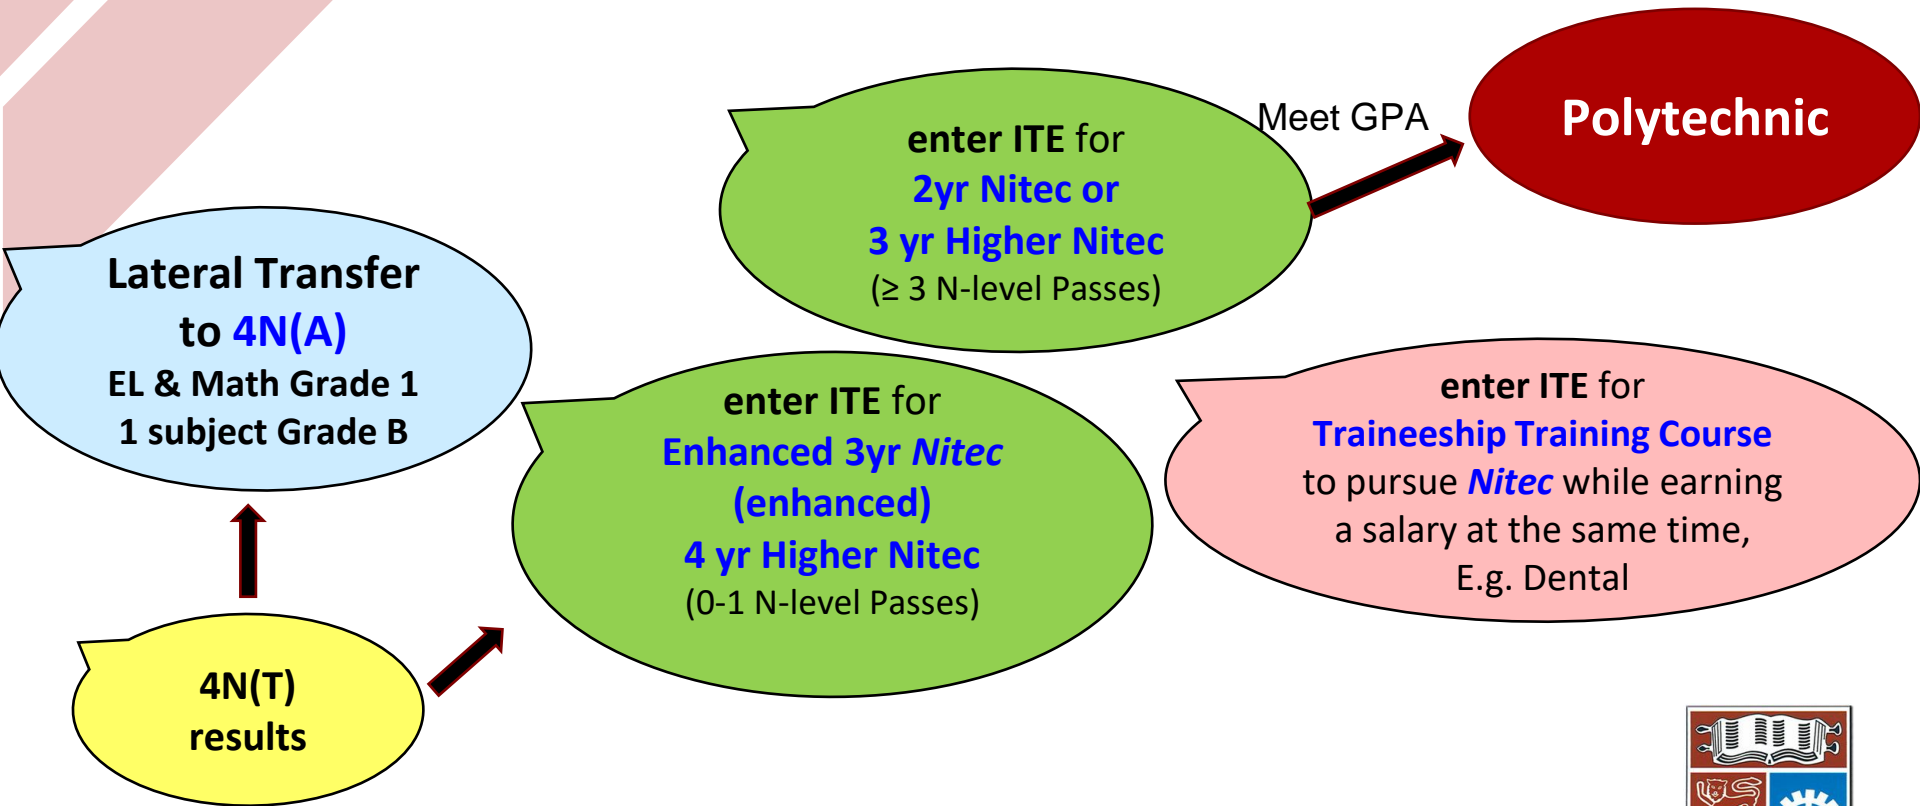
enter ITE for
2yr Nitec or
3 yr Higher Nitec
(≥ 3 N-level Passes)

Meet GPA

Polytechnic

Lateral Transfer to 4N(A)
EL & Math Grade 1
1 subject Grade B

enter ITE for
Enhanced 3yr Nitec (enhanced)
4 yr Higher Nitec
(0-1 N-level Passes)

enter ITE for
Traineeship Training Course
to pursue Nitec while earning a salary at the same time,
E.g. Dental

4N(T) results